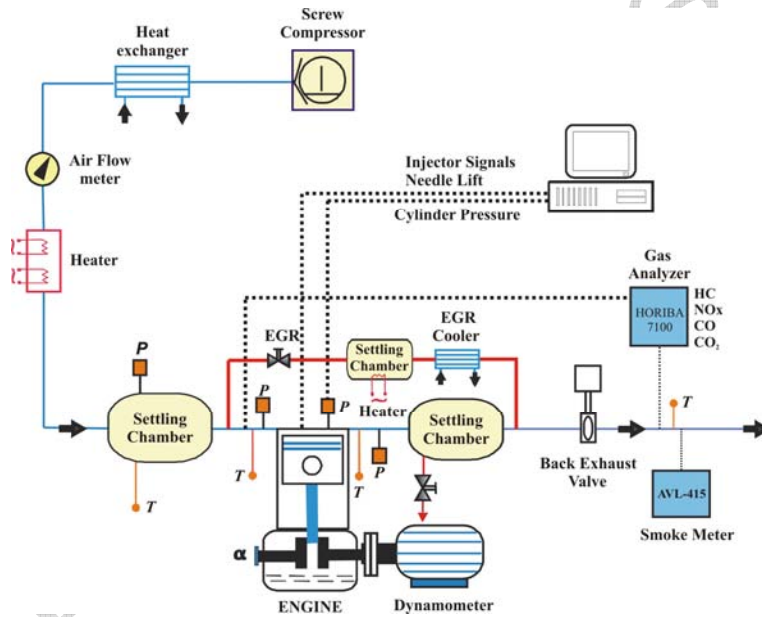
Heat exchanger
Screw Compressor
Air Flow meter
Heater
Injector Signals
Needle Lift
Cylinder Pressure
Gas Analyzer
HORIBA 7100
HC
NOx
CO
$CO_2$
EGR
EGR Cooler
Settling Chamber
P
P
P
Heater
Settling Chamber
Settling Chamber
P
T
T
T
T
Back Exhaust Valve
AVL-415
Smoke Meter
α
ENGINE
Dynamometer